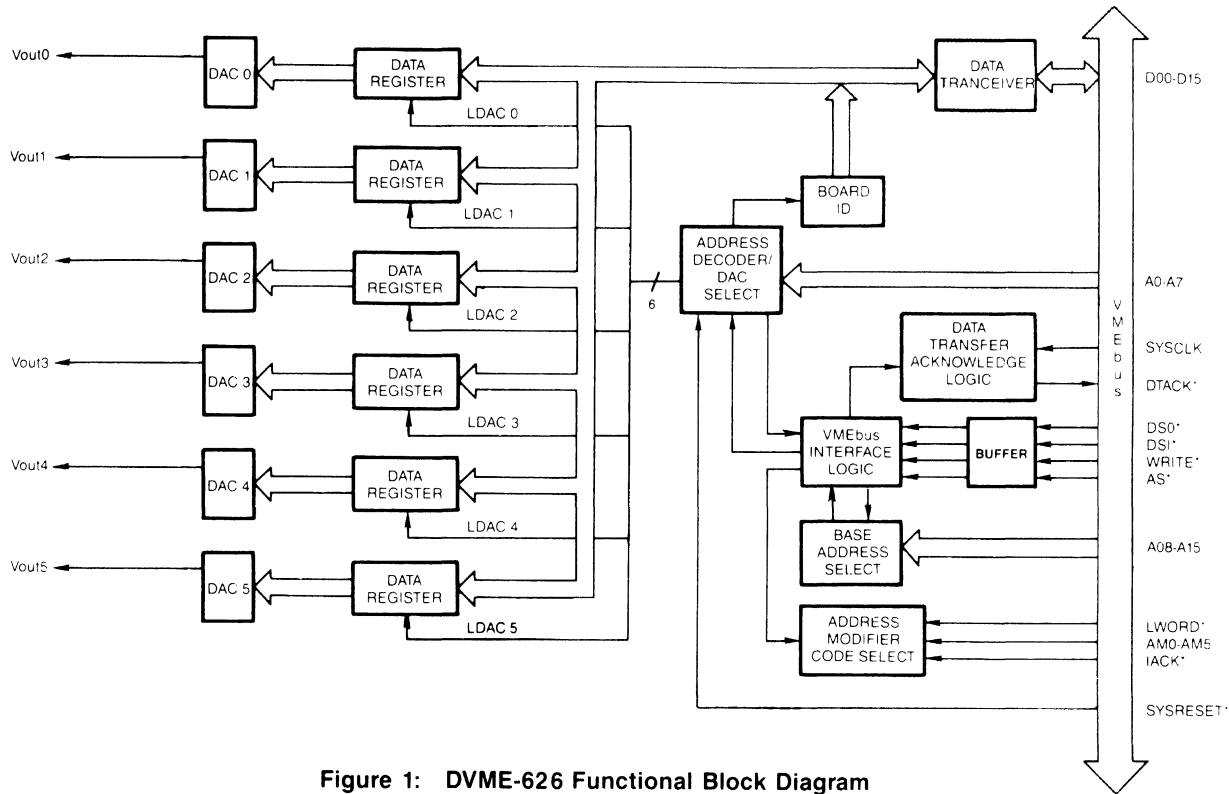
Vout0
DAC 0
DATA REGISTER
LDAC 0
Vout1
DAC 1
DATA REGISTER
LDAC 1
Vout2
DAC 2
DATA REGISTER
LDAC 2
Vout3
DAC 3
DATA REGISTER
LDAC 3
Vout4
DAC 4
DATA REGISTER
LDAC 4
Vout5
DAC 5
DATA REGISTER
LDAC 5
6
DATA TRANCEIVER
BOARD ID
ADDRESS DECODER/ DAC SELECT
DATA TRANSFER ACKNOWLEDGE LOGIC
VMEbus INTERFACE LOGIC
BUFFER
BASE ADDRESS SELECT
ADDRESS MODIFIER CODE SELECT
VMEbus
D00-D15
A0-A7
SYSCLK
DTACK*
DS0*
DSI*
WRITE*
AS*
A08-A15
LWORD*
AM0-AM5
IACK*
SYSRESET*

Figure 1: DVME-626 Functional Block Diagram